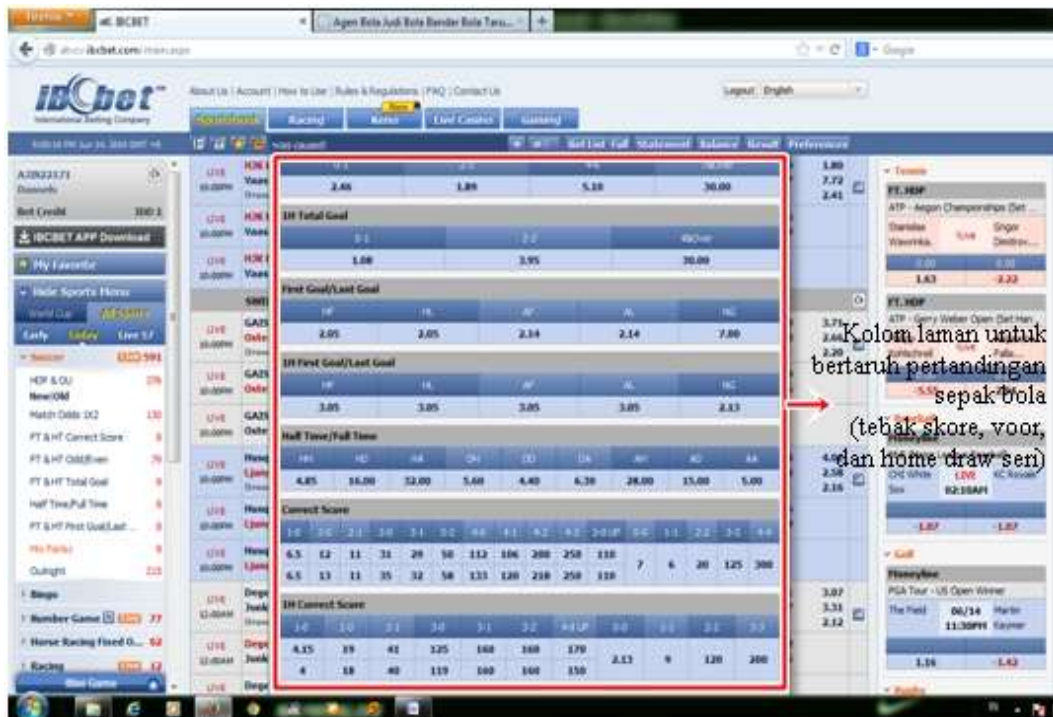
IBCBET

Agen Bola Judi Bola Bandar Bola Taru...

ibcbet.com

IBCbet
International Betting Company

About Us | Account | How to Use | Rules & Regulations | FAQ | Contact Us

Logout English

Sportsbook Racing Keno Live Casino Gaming

Bet List Full Statement Balance Result Preference

Bet Credit 300.1

IBCBET APP Download

My Favorite

Hide Sports Menu

World Cup All Sports

Early Today Live 17

Soccer 591

HDP & OU
Now/Old
Match Odds 1X2
FT & HT Correct Score
FT & HT Odd/Even
FT & HT Total Goal
Half Time/Full Time
FT & HT First Goal/Last
Mix Parlay
Outright

Bingo
Number Game 77
Horse Racing Fixed O... 62
Racing 12

| 2.46 | 1.89 | 5.10 | 30.00 |

1H Total Goal

| 0-1 | 2-3 | 4&Over |
|---|---|---|
| 1.08 | 3.95 | 30.00 |

First Goal/Last Goal

| HF | HL | AF | AL | NG |
|---|---|---|---|---|
| 2.05 | 2.05 | 2.14 | 2.14 | 7.80 |

1H First Goal/Last Goal

| HF | HL | AF | AL | NG |
|---|---|---|---|---|
| 3.05 | 3.05 | 3.05 | 3.05 | 2.13 |

Half Time/Full Time

| HH | HD | HA | DH | DD | DA | AH | AD | AA |
|---|---|---|---|---|---|---|---|---|
| 4.85 | 16.00 | 32.00 | 5.60 | 4.40 | 6.30 | 28.00 | 15.00 | 5.00 |

Correct Score

1H Correct Score

Tennis
FT. HDP
ATP - Aegon Championships
Stanislas Wawrinka
Grigor Dimitrov
1.63 -2.22

FT. HDP
ATP - Gerry Weber Open

Golf
PGA Tour - US Open Winner
The Field 06/14 11:30PM
1.16 -1.42

Kolom laman untuk bertaruh pertandingan sepak bola (tebak skore, voor, dan home draw seri)